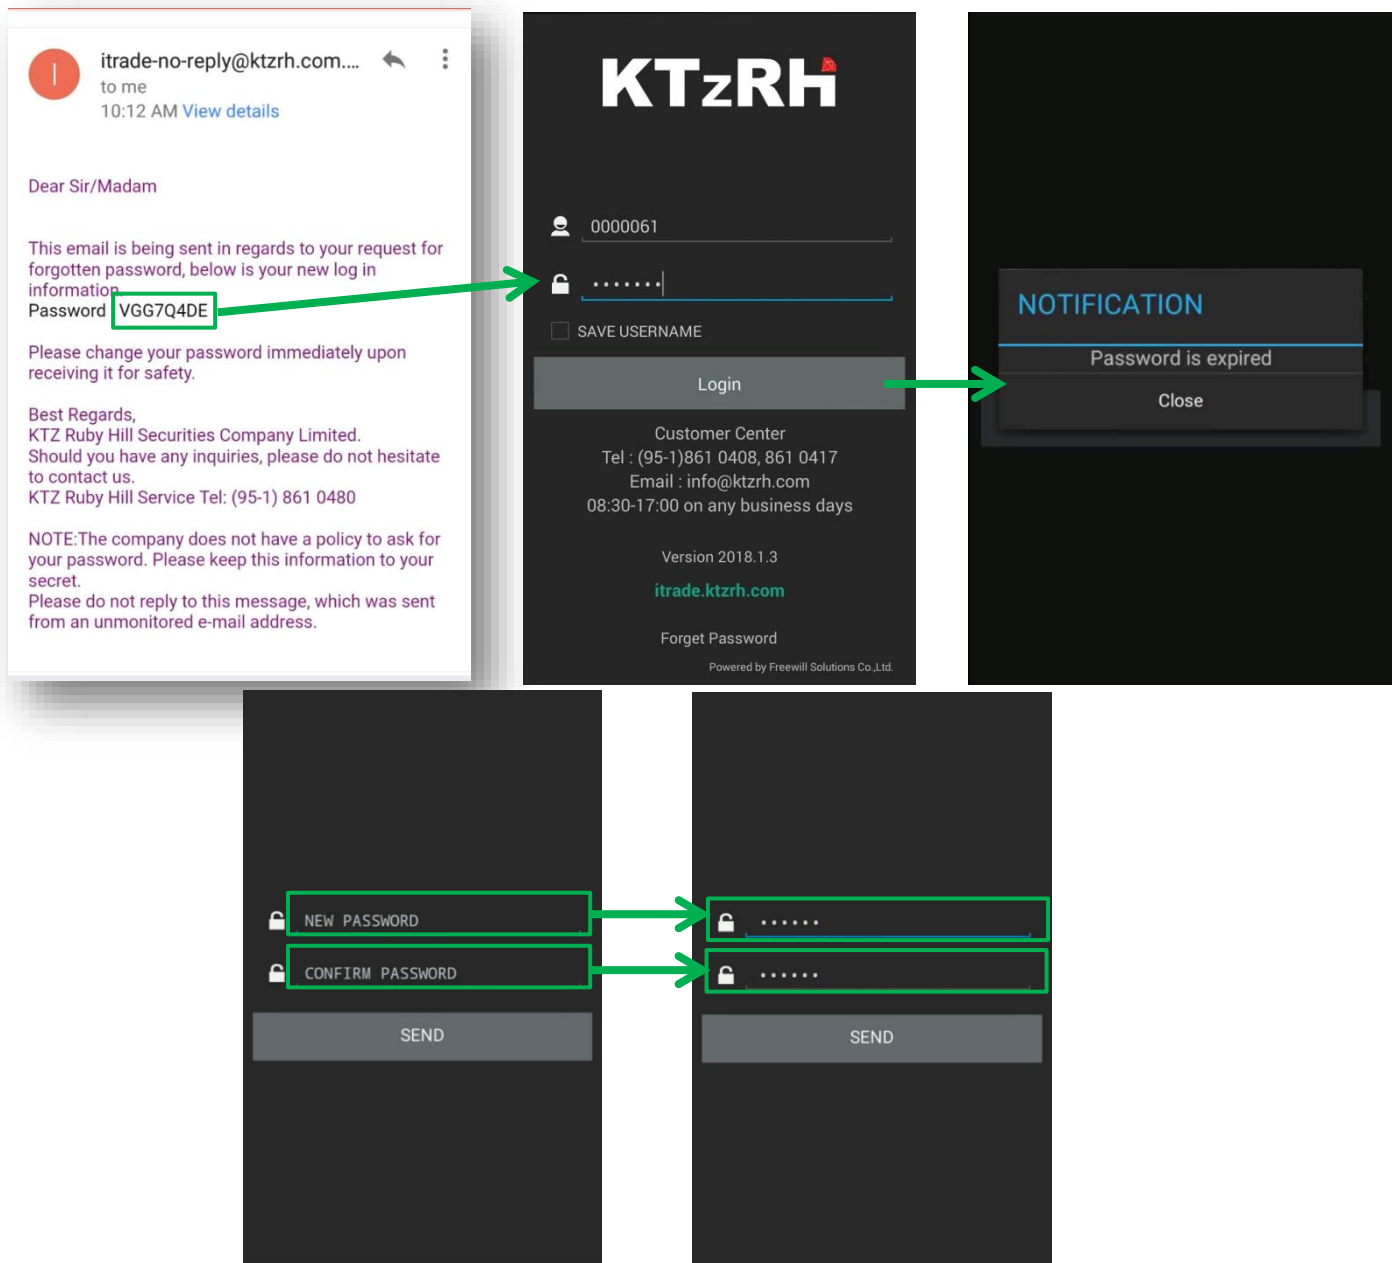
I

itrade-no-reply@ktzrh.com....
to me
10:12 AM View details

Dear Sir/Madam

This email is being sent in regards to your request for forgotten password, below is your new log in information
Password VGG7Q4DE

Please change your password immediately upon receiving it for safety.

Best Regards,
KTZ Ruby Hill Securities Company Limited.
Should you have any inquiries, please do not hesitate to contact us.
KTZ Ruby Hill Service Tel: (95-1) 861 0480

NOTE:The company does not have a policy to ask for your password. Please keep this information to your secret.
Please do not reply to this message, which was sent from an unmonitored e-mail address.

KTzRH

0000061
•••••••

SAVE USERNAME

Login

Customer Center
Tel : (95-1)861 0408, 861 0417
Email : info@ktzrh.com
08:30-17:00 on any business days

Version 2018.1.3

itrade.ktzrh.com

Forget Password

Powered by Freewill Solutions Co.,Ltd.

NOTIFICATION

Password is expired

Close

NEW PASSWORD
CONFIRM PASSWORD

SEND

••••••
••••••

SEND